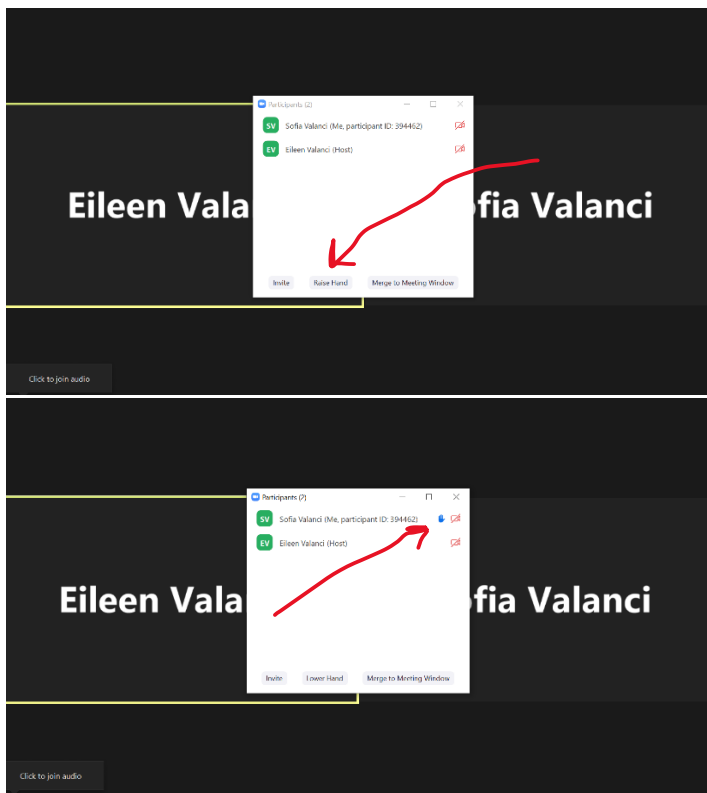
Participants (2)

SV Sofia Valanci (Me, participant ID: 394462)

EV Eileen Valanci (Host)

Eileen Vala

ofia Valanci

Invite

Raise Hand

Merge to Meeting Window

Click to join audio

Participants (2)

SV Sofia Valanci (Me, participant ID: 394462)

EV Eileen Valanci (Host)

Eileen Vala

ofia Valanci

Invite

Lower Hand

Merge to Meeting Window

Click to join audio